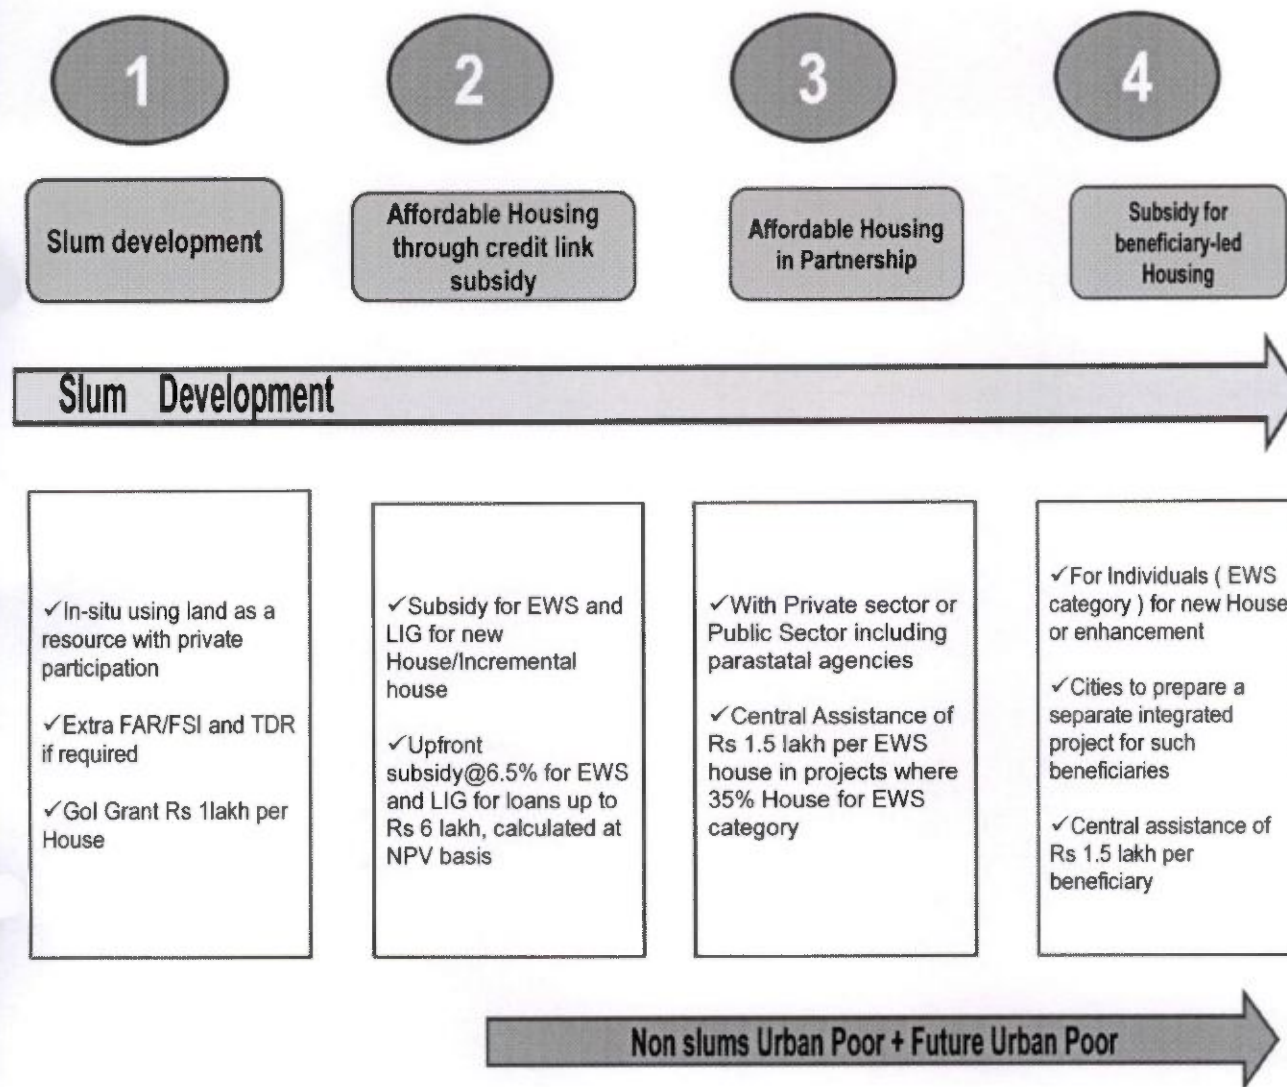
1

2

3

4

Slum development

Affordable Housing through credit link subsidy

Affordable Housing in Partnership

Subsidy for beneficiary-led Housing

Slum Development

✓In-situ using land as a resource with private participation

✓Extra FAR/FSI and TDR if required

✓GoI Grant Rs 1lakh per House

✓Subsidy for EWS and LIG for new House/Incremental house

✓Upfront subsidy@6.5% for EWS and LIG for loans up to Rs 6 lakh, calculated at NPV basis

✓With Private sector or Public Sector including parastatal agencies

✓Central Assistance of Rs 1.5 lakh per EWS house in projects where 35% House for EWS category

✓For Individuals ( EWS category ) for new House or enhancement

✓Cities to prepare a separate integrated project for such beneficiaries

✓Central assistance of Rs 1.5 lakh per beneficiary

Non slums Urban Poor + Future Urban Poor